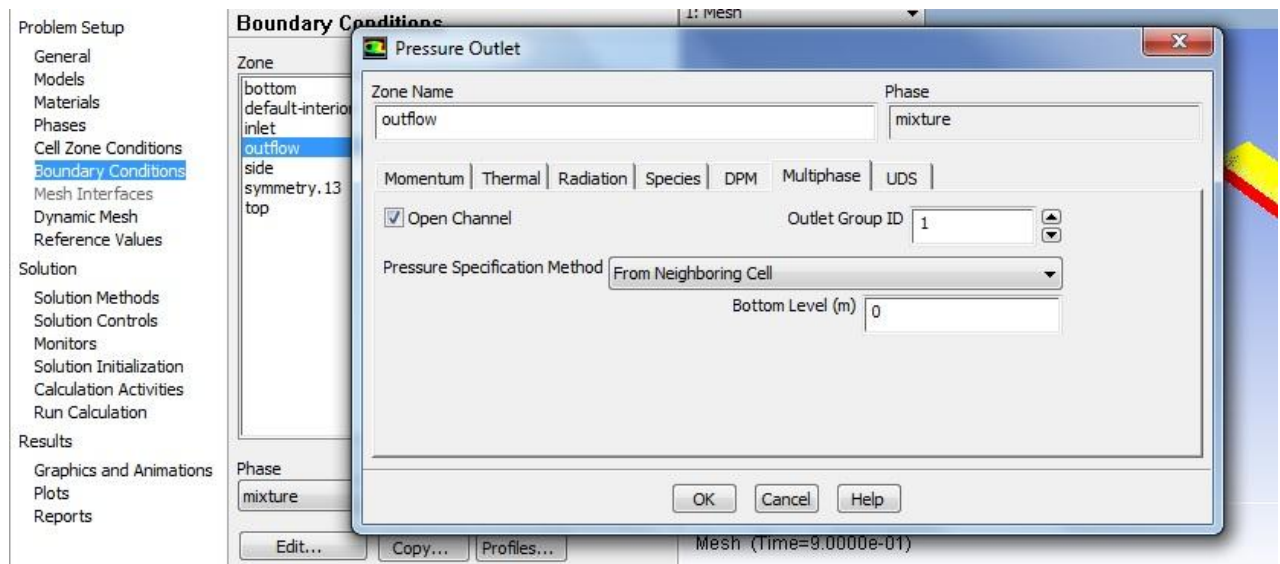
Problem Setup
General
Models
Materials
Phases
Cell Zone Conditions
Boundary Conditions
Mesh Interfaces
Dynamic Mesh
Reference Values
Solution
Solution Methods
Solution Controls
Monitors
Solution Initialization
Calculation Activities
Run Calculation
Results
Graphics and Animations
Plots
Reports

Boundary Conditions
Zone
bottom
default-interior
inlet
outflow
side
symmetry.13
top
Phase
mixture
Edit...
Copy...
Profiles...

1: Mesh
Mesh (Time=9.0000e-01)

Pressure Outlet
Zone Name
outflow
Phase
mixture
Momentum | Thermal | Radiation | Species | DPM | Multiphase | UDS
Open Channel
Outlet Group ID 1
Pressure Specification Method From Neighboring Cell
Bottom Level (m) 0
OK Cancel Help